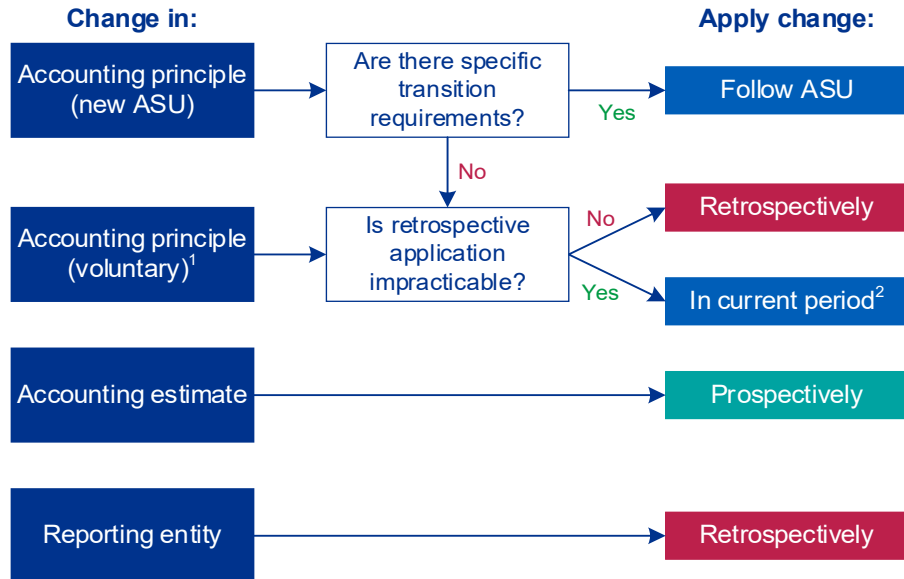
Change in:

Apply change:

Accounting principle (new ASU)

Are there specific transition requirements?

Yes

Follow ASU

No

Accounting principle (voluntary)$^1$

Is retrospective application impracticable?

No

Retrospectively

Yes

In current period$^2$

Accounting estimate

Prospectively

Reporting entity

Retrospectively